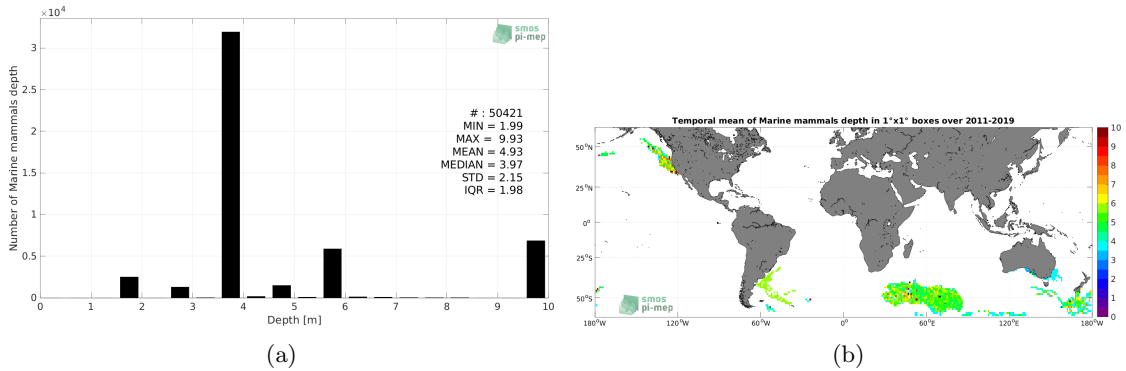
$\times 10^4$

smos pi-mep

3
2.5
2
1.5
1
0.5
0

Number of Marine mammals depth

# : 50421
MIN = 1.99
MAX = 9.93
MEAN = 4.93
MEDIAN = 3.97
STD = 2.15
IQR = 1.98

0 1 2 3 4 5 6 7 8 9 10
Depth [m]

(a)

Temporal mean of Marine mammals depth in 1°x1° boxes over 2011-2019

50°N
25°N
0°
25°S
50°S

180°W 120°W 60°W 0° 60°E 120°E 180°W

smos pi-mep

10
9
8
7
6
5
4
3
2
1
0

(b)